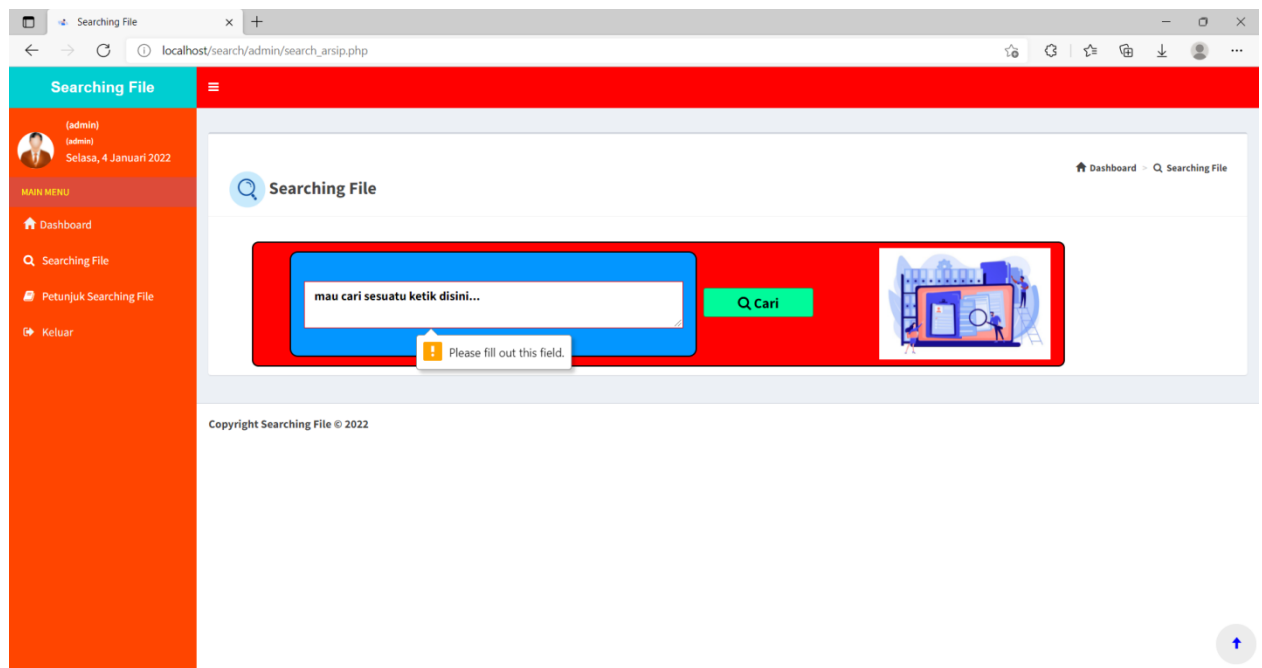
Searching File

localhost/search/admin/search_arsip.php

Searching File

(admin)
(admin)
Selasa, 4 Januari 2022

MAIN MENU

Dashboard

Searching File

Petunjuk Searching File

Keluar

Searching File

Dashboard > Searching File

mau cari sesuatu ketik disini...

Cari

Please fill out this field.

Copyright Searching File © 2022